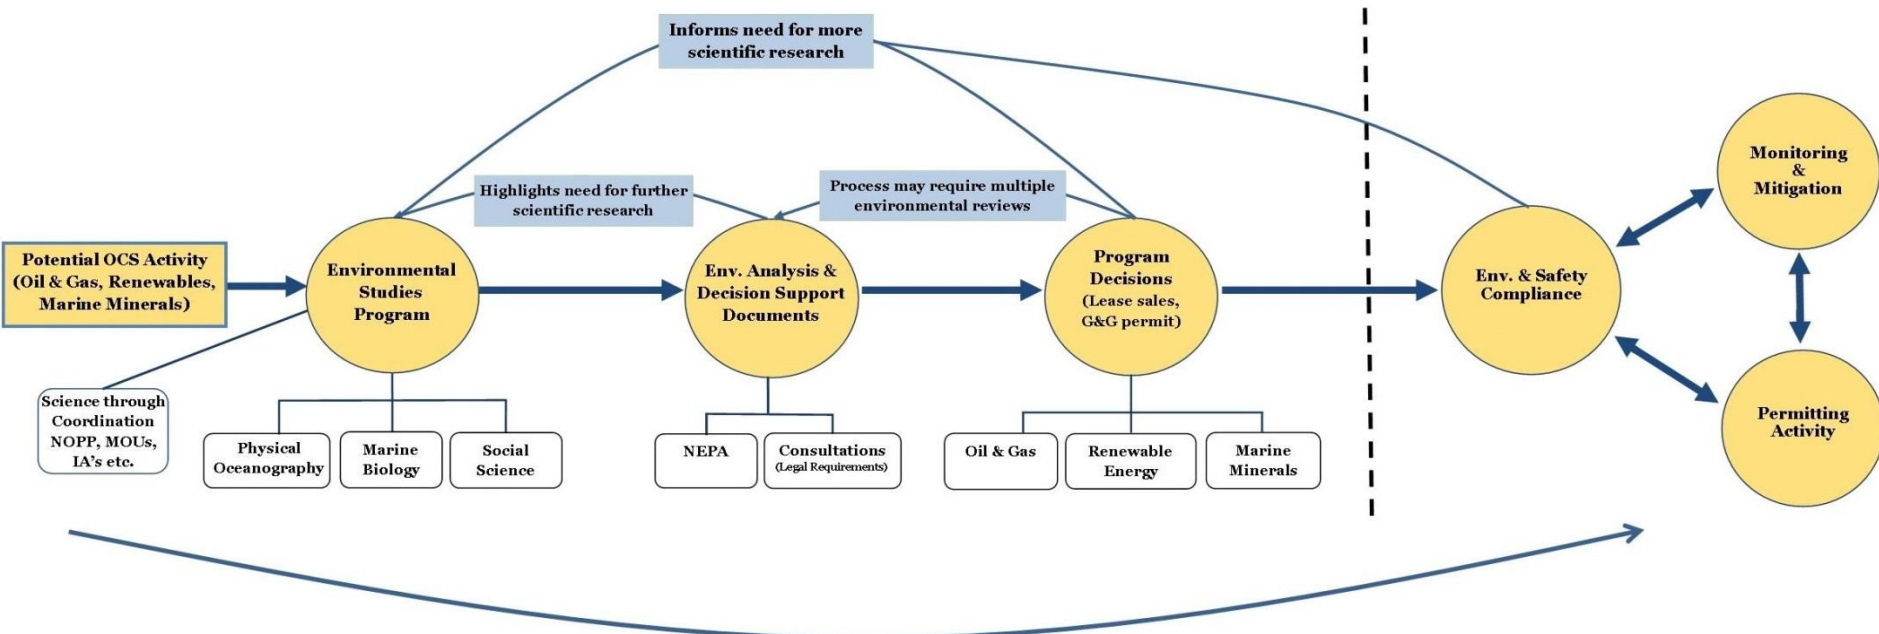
Informs need for more scientific research

Highlights need for further scientific research

Process may require multiple environmental reviews

Potential OCS Activity (Oil & Gas, Renewables, Marine Minerals)

Environmental Studies Program

Env. Analysis & Decision Support Documents

Program Decisions (Lease sales, G&G permit)

Env. & Safety Compliance

Monitoring & Mitigation

Permitting Activity

Science through Coordination NOPP, MOUs, IA's etc.

Physical Oceanography

Marine Biology

Social Science

NEPA

Consultations (Legal Requirements)

Oil & Gas

Renewable Energy

Marine Minerals